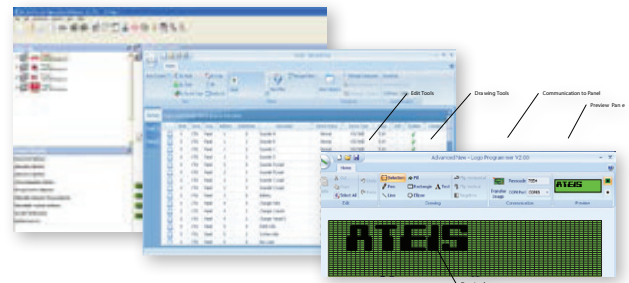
Edit Tools

Drawing Tools

Communication to Panel

Preview Pan e

AdvancedView - Logo Programmer V2.00

Home

Selection

Fill

Pen

Rectangle

Text

Line

Ellipse

Select all

Edit

Drawing

Transfer image

Communication

Preview

ATEIS

ATEIS

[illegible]